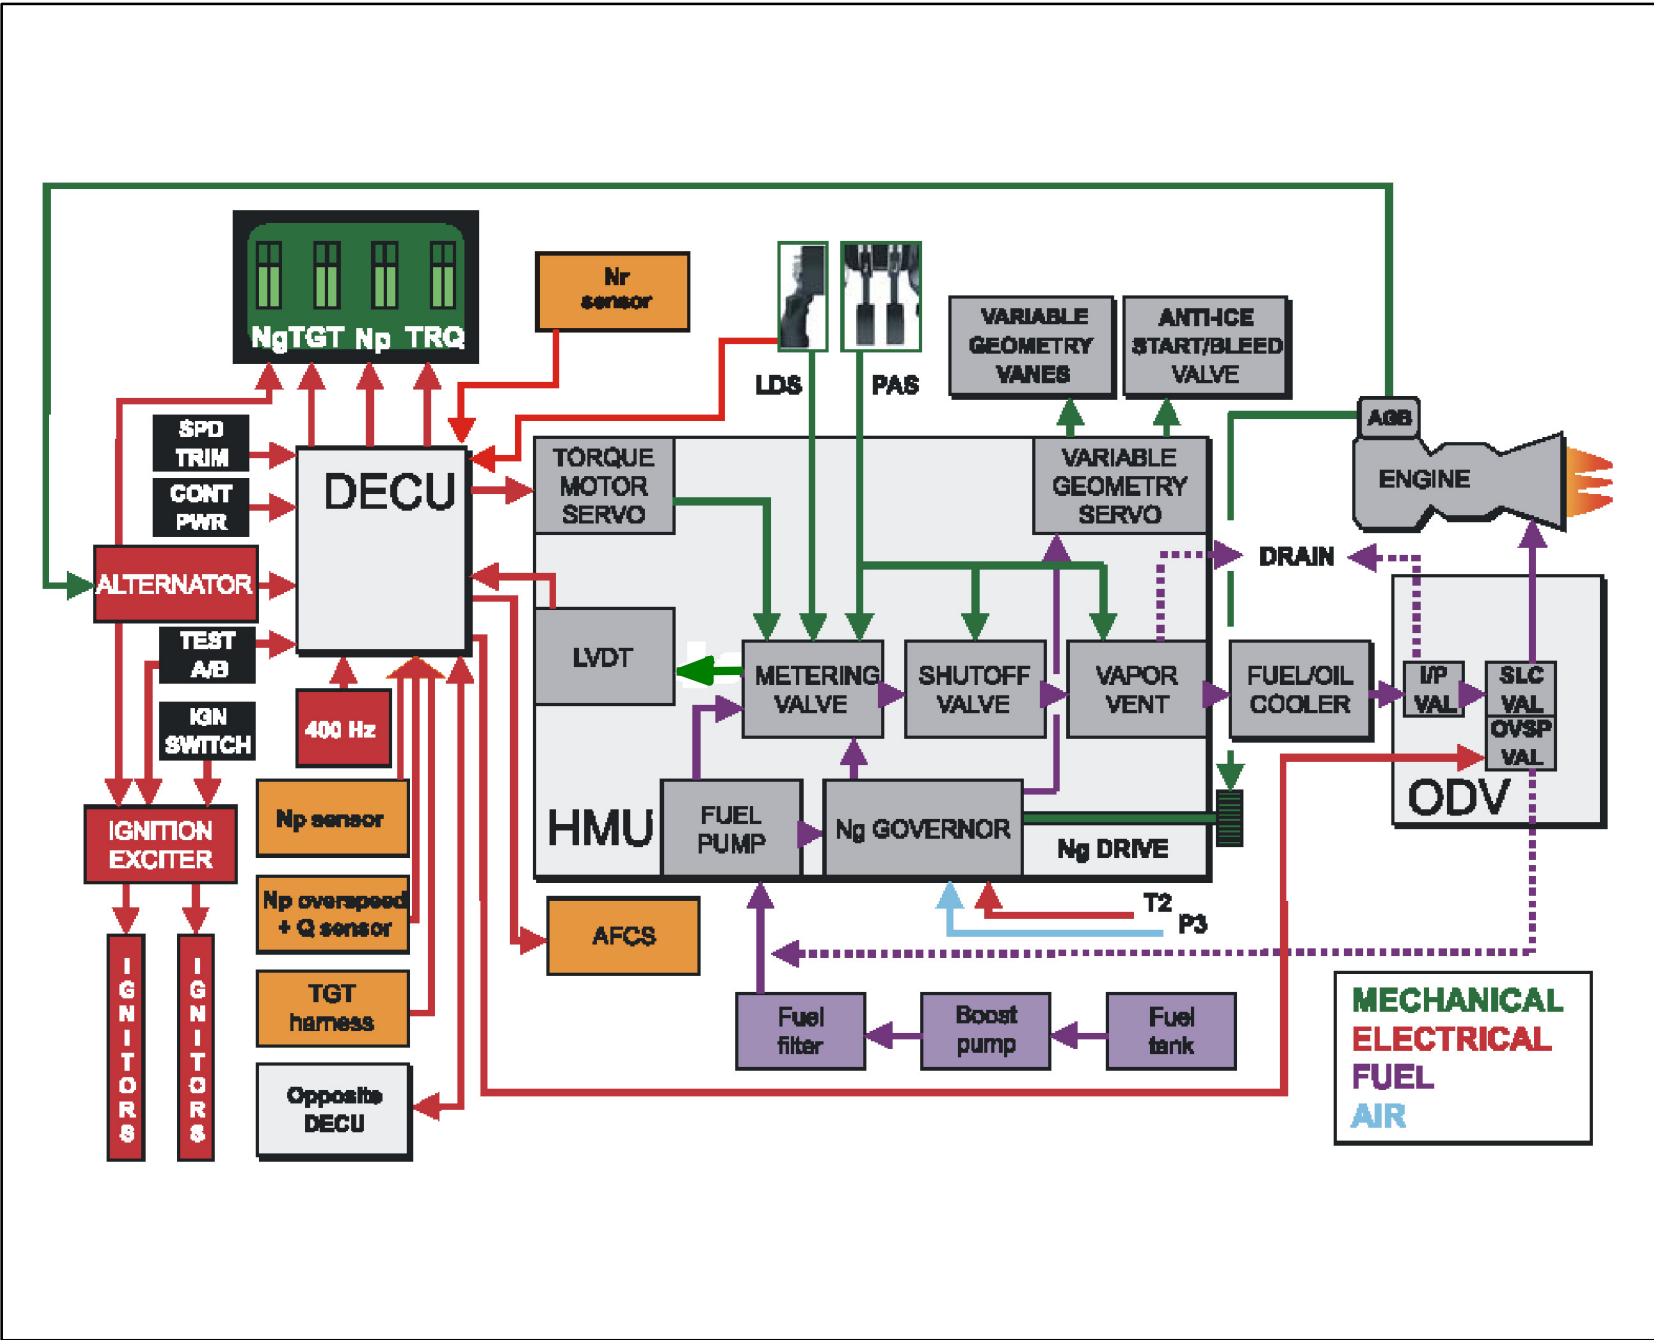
NgTGT Np TRQ

Nr sensor

LDS

PAS

VARIABLE GEOMETRY VANES

ANTI-ICE START/BLEED VALVE

AGB

ENGINE

SPD TRIM

CONT PWR

DECU

TORQUE MOTOR SERVO

VARIABLE GEOMETRY SERVO

DRAIN

ALTERNATOR

TEST A/B

LVDT

METERING VALVE

SHUTOFF VALVE

VAPOR VENT

FUEL/OIL COOLER

I/P VAL

SLC VAL

OVSP VAL

IGN SWITCH

400 Hz

IGNITION EXCITER

Np sensor

HMU

FUEL PUMP

Ng GOVERNOR

Ng DRIVE

ODV

Np overspeed + Q sensor

AFCS

T2

P3

IGNITORS

IGNITORS

TGT harness

Fuel filter

Boost pump

Fuel tank

Opposite DECU

MECHANICAL
ELECTRICAL
FUEL
AIR